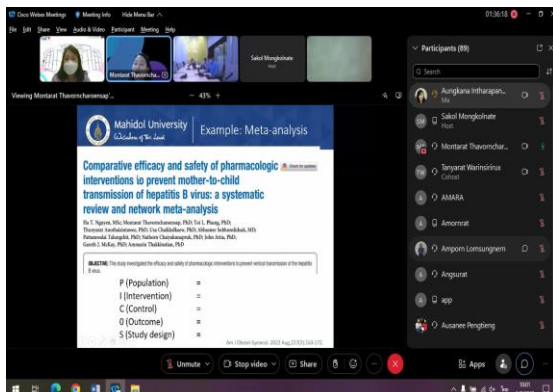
Cisco Webex Meetings   Meeting Info   Hide Menu Bar

File  Edit  Share  View  Audio & Video  Participant  Meeting  Help

01:36:18

Montarat Thavorncha...

Sakol Mongkolnate
Host

Viewing Montarat Thavornchansensap'...   43%

Mahidol University
Wisdom of the Land

Example: Meta-analysis

Comparative efficacy and safety of pharmacologic interventions to prevent mother-to-child transmission of hepatitis B virus: a systematic review and network meta-analysis

Check for updates

Ha T. Nguyen, MSc; Montarat Thavornchansensap, PhD; Tri L. Phung, PhD; Thunyarat Anothaisintawee, PhD; Usa Chaikledkaew, PhD; Abhasnee Sobhonslidsuk, MD; Pattarawalai Talungchit, PhD; Nathorn Chaiyakunapruk, PhD; John Attia, PhD; Gareth J. McKay, PhD; Ammarin Thakkinstian, PhD

OBJECTIVE: This study investigated the efficacy and safety of pharmacological interventions to prevent vertical transmission of the hepatitis B virus.

P (Population) =
I (Intervention) =
C (Control) =
O (Outcome) =
S (Study design) =

Am J Obstet Gynecol. 2022 Aug;227(2):163-172.

Participants (89)

Search

Aungkana Intharapan...
Me

Sakol Mongkolnate
Host

Montarat Thavornchar...

Tanyarat Warinsirirux
Cohost

AMARA

Amornrat

Amporn Lomsungnern

Angsurat

app

Ausanee Pengtieng

Unmute   Stop video   Share

Apps